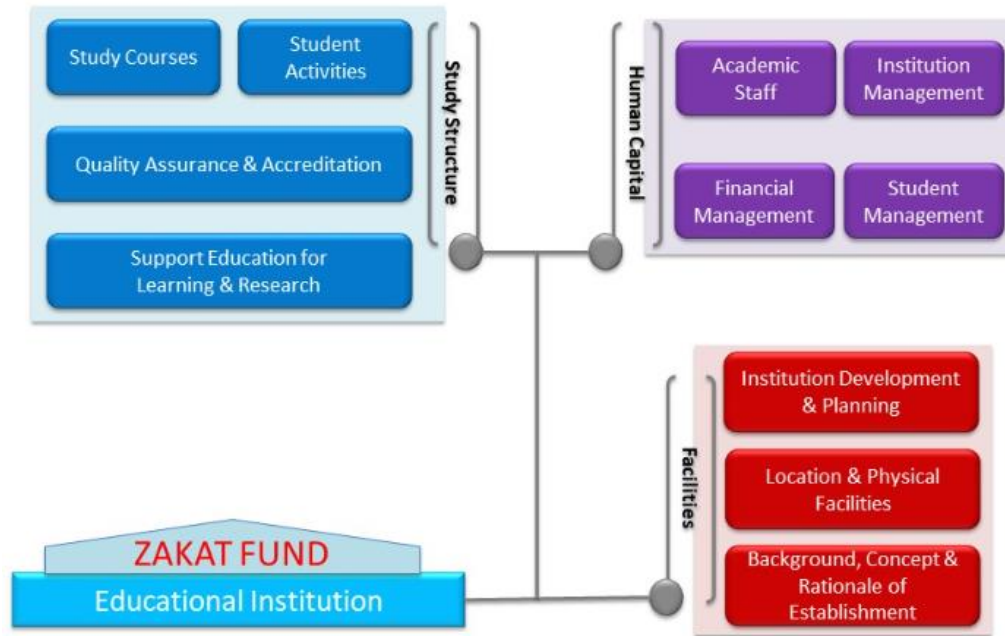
Study Courses

Student Activities

Quality Assurance & Accreditation

Support Education for Learning & Research

Study Structure

Human Capital

Academic Staff

Institution Management

Financial Management

Student Management

Institution Development & Planning

Location & Physical Facilities

Background, Concept & Rationale of Establishment

Facilities

ZAKAT FUND

Educational Institution